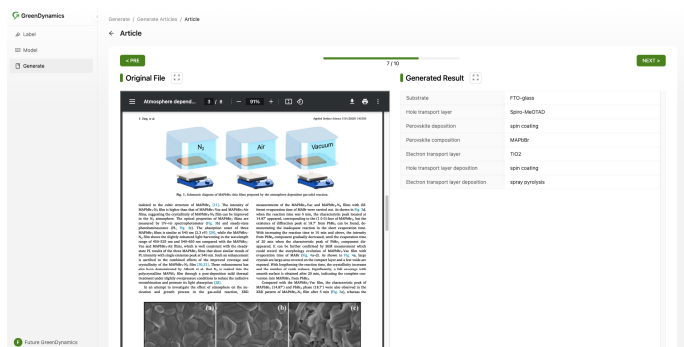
GreenDynamics

Label
Model
Generate

Generate | Generate Articles | Article

← Article

< PRE

7 / 10

NEXT >

Original File

Generated Result

Atmosphere depend... 3 / 8 91%

$N_2$ Air Vacuum

Fig. 1. Schematic diagram of $MAPbBr_3$ thin films prepared by the atmosphere dependent gas-solid reaction.

| Substrate | FTO-glass |
|---|---|
| Hole transport layer | Spiro-MeOTAD |
| Perovskite deposition | spin coating |
| Perovskite composition | MAPbBr |
| Electron transport layer | TiO2 |
| Hole transport layer deposition | spin coating |
| Electron transport layer deposition | spray pyrolysis |

(a) (b) (c)

Future GreenDynamics